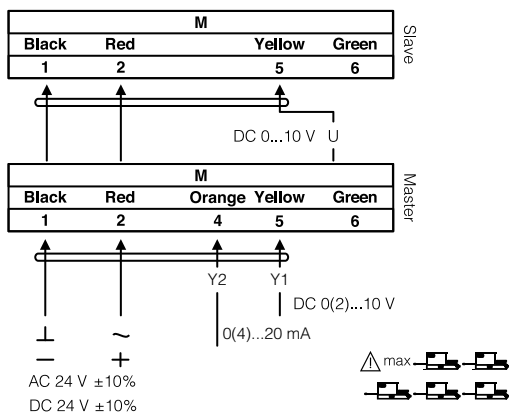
M

| Black | Red | Yellow | Green |
|---|---|---|---|
| 1 | 2 | 5 | 6 |

Slave

DC 0...10 V U

M

| Black | Red | Orange | Yellow | Green |
|---|---|---|---|---|
| 1 | 2 | 4 | 5 | 6 |

Master

Y2 Y1

DC 0(2)...10 V

0(4)...20 mA

⊥ ~

− +

AC 24 V ±10%

DC 24 V ±10%

⚠ max